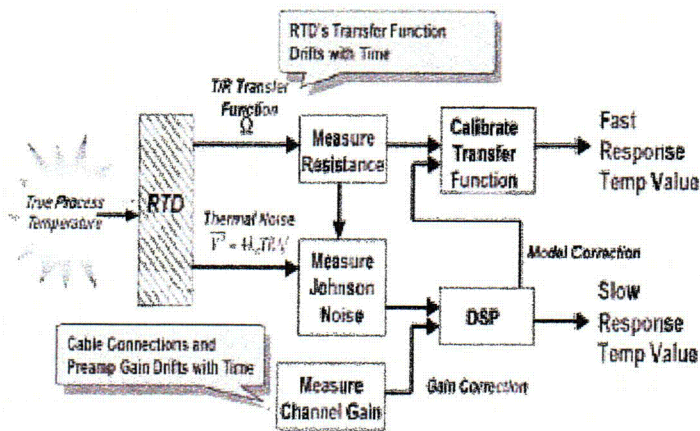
RTD's Transfer Function Drifts with Time

T/R Transfer Function
$\Omega$

Measure Resistance

Calibrate Transfer Function

Fast Response Temp Value

True Process Temperature

RTD

Thermal Noise
$\overline{V^2} = 4k_BTR\Delta f$

Model Correction

Measure Johnson Noise

DSP

Slow Response Temp Value

Cable Connections and Preamp Gain Drifts with Time

Measure Channel Gain

Gain Correction